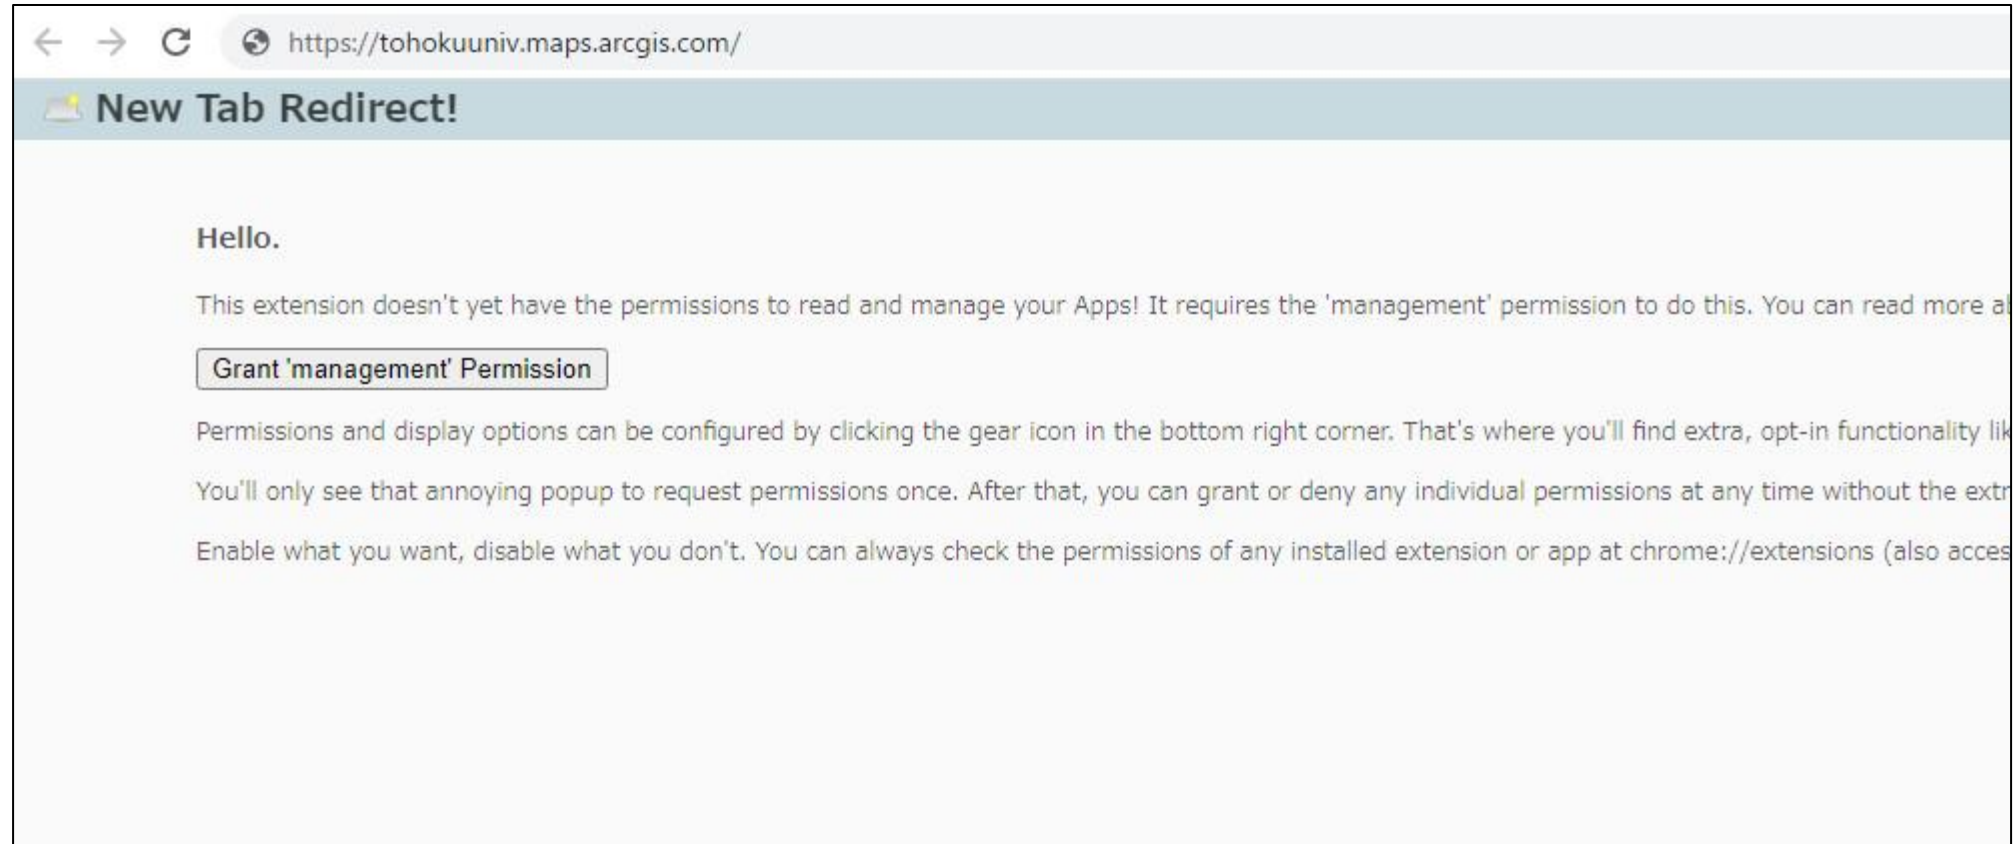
https://tohokuuniv.maps.arcgis.com/

New Tab Redirect!

Hello.

This extension doesn't yet have the permissions to read and manage your Apps! It requires the 'management' permission to do this. You can read more a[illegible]

Grant 'management' Permission

Permissions and display options can be configured by clicking the gear icon in the bottom right corner. That's where you'll find extra, opt-in functionality li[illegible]

You'll only see that annoying popup to request permissions once. After that, you can grant or deny any individual permissions at any time without the ext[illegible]

Enable what you want, disable what you don't. You can always check the permissions of any installed extension or app at chrome://extensions (also acce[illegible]